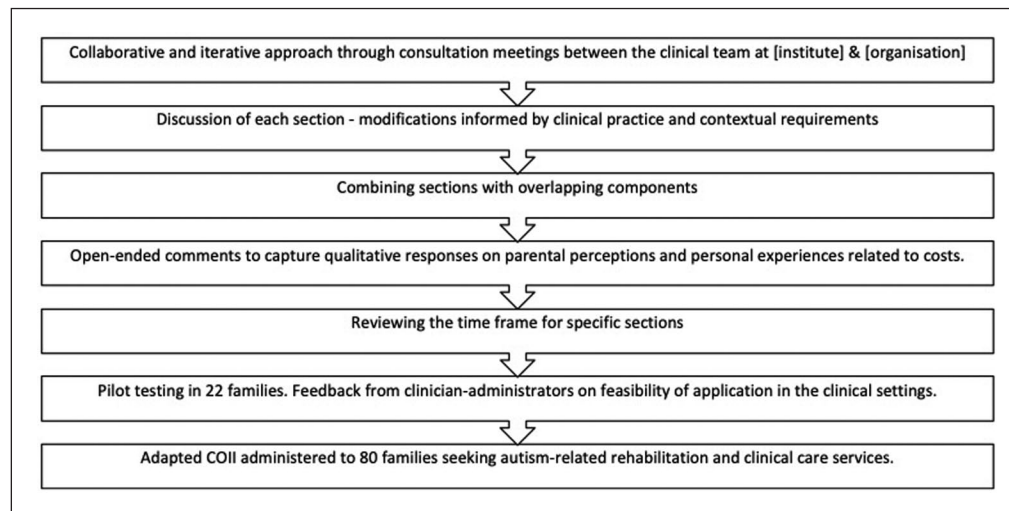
Collaborative and iterative approach through consultation meetings between the clinical team at [institute] & [organisation]

Discussion of each section - modifications informed by clinical practice and contextual requirements

Combining sections with overlapping components

Open-ended comments to capture qualitative responses on parental perceptions and personal experiences related to costs.

Reviewing the time frame for specific sections

Pilot testing in 22 families. Feedback from clinician-administrators on feasibility of application in the clinical settings.

Adapted COII administered to 80 families seeking autism-related rehabilitation and clinical care services.